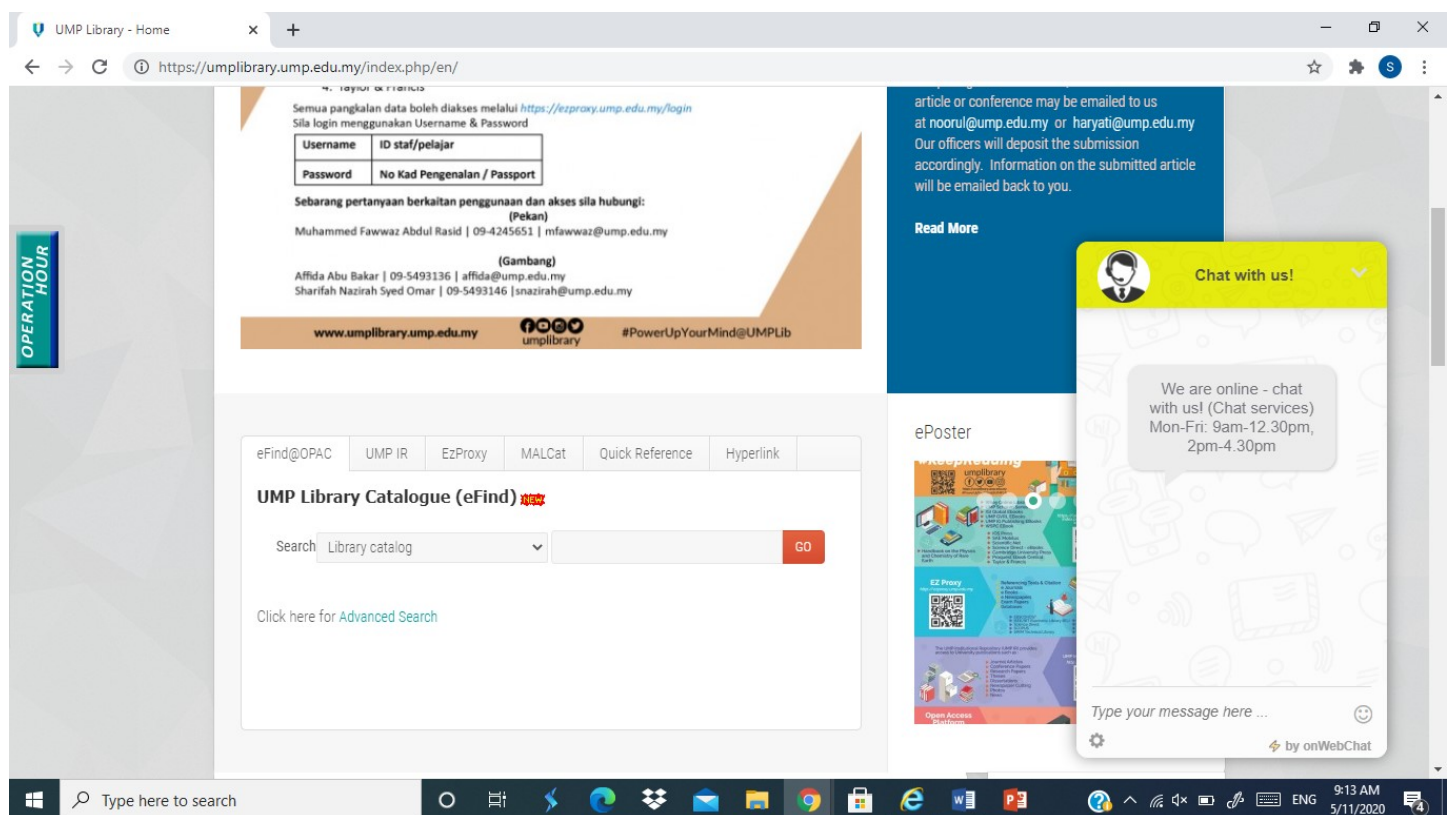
UMP Library - Home
https://umplibrary.ump.edu.my/index.php/en/

4. Taylor & Francis

Semua pangkalan data boleh diakses melalui https://ezproxy.ump.edu.my/login
Sila login menggunakan Username & Password

| Username | ID staf/pelajar |
|---|---|
| Password | No Kad Pengenalan / Passport |

Sebarang pertanyaan berkaitan penggunaan dan akses sila hubungi:
(Pekan)
Muhammed Fawwaz Abdul Rasid | 09-4245651 | mfawwaz@ump.edu.my

(Gambang)
Affida Abu Bakar | 09-5493136 | affida@ump.edu.my
Sharifah Nazirah Syed Omar | 09-5493146 |snazirah@ump.edu.my

www.umplibrary.ump.edu.my umplibrary #PowerUpYourMind@UMPLib

OPERATION HOUR

article or conference may be emailed to us at noorul@ump.edu.my or haryati@ump.edu.my Our officers will deposit the submission accordingly. Information on the submitted article will be emailed back to you.

Read More

Chat with us!

We are online - chat with us! (Chat services) Mon-Fri: 9am-12.30pm, 2pm-4.30pm

Type your message here ...

by onWebChat

eFind@OPAC UMP IR EzProxy MALCat Quick Reference Hyperlink

UMP Library Catalogue (eFind) NEW

Search Library catalog GO

Click here for Advanced Search

ePoster

umplibrary
EZ Proxy
Open Access Platform

Type here to search
ENG 9:13 AM 5/11/2020